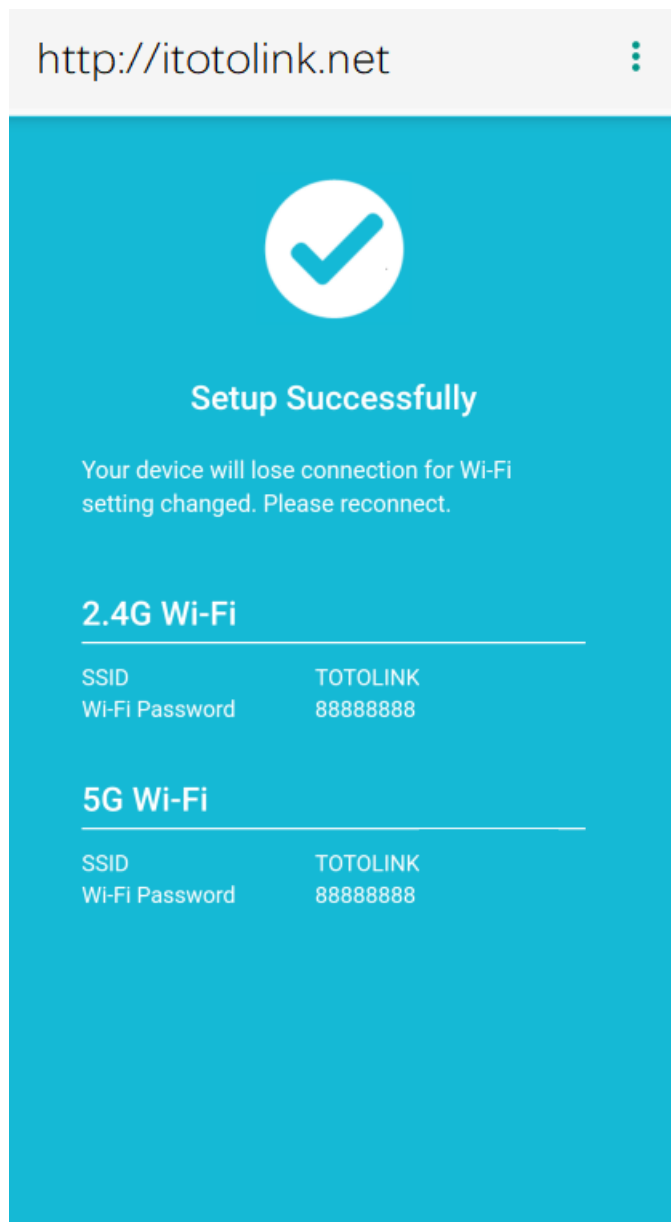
http://itotolink.net

Setup Successfully

Your device will lose connection for Wi-Fi setting changed. Please reconnect.

2.4G Wi-Fi

| | |
|---|---|
| SSID | TOTOLINK |
| Wi-Fi Password | 88888888 |

5G Wi-Fi

| | |
|---|---|
| SSID | TOTOLINK |
| Wi-Fi Password | 88888888 |